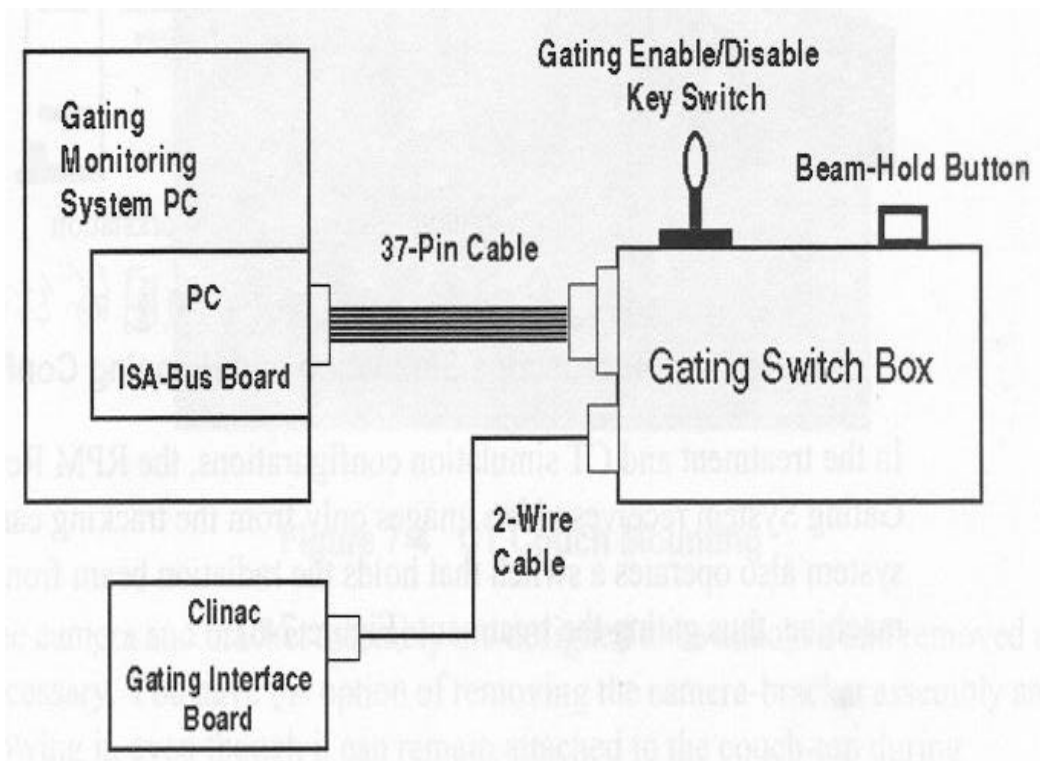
Gating Monitoring System PC

PC

ISA-Bus Board

37-Pin Cable

Gating Enable/Disable Key Switch

Beam-Hold Button

Gating Switch Box

2-Wire Cable

Clinac Gating Interface Board

In the treatment and CT simulation configurations, the RPM Re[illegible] Gating System receives video images only from the tracking ca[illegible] system also operates a switch that holds the radiation beam fro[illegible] machine, thus gating the treatment (Figure 2).